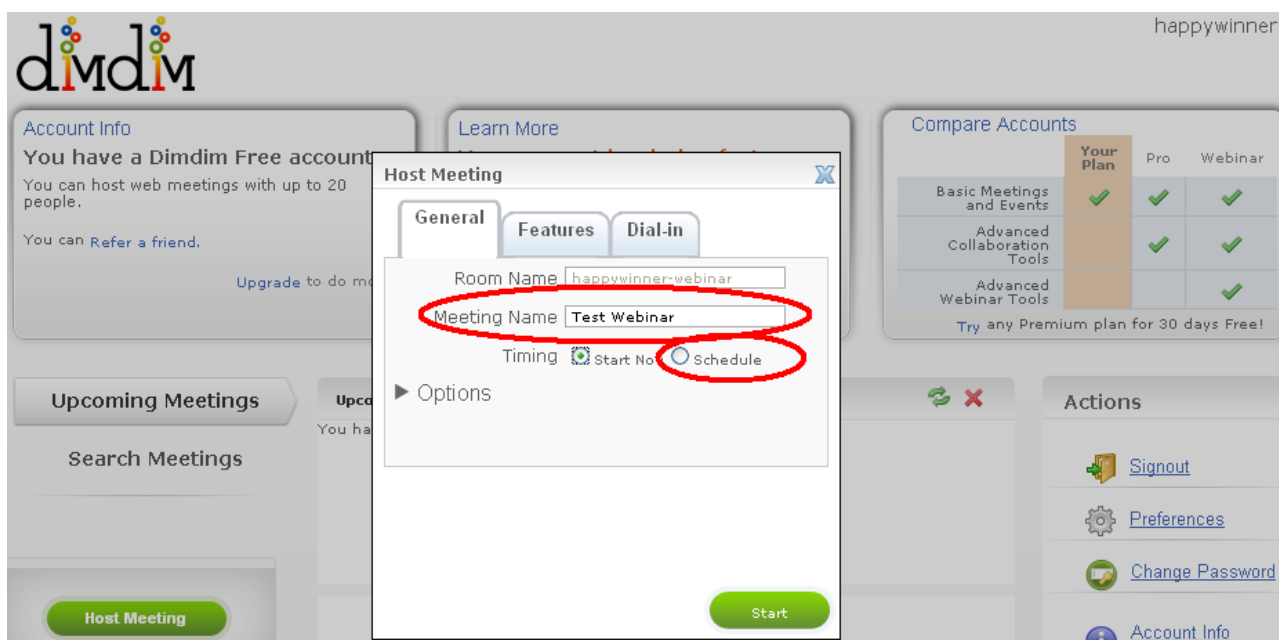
dimdim

happywinner

Account Info

You have a Dimdim Free account

You can host web meetings with up to 20 people.

You can Refer a friend.

Upgrade to do m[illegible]

Learn More

Compare Accounts

| | Your Plan | Pro | Webinar |
|---|---|---|---|
| Basic Meetings and Events | ✔ | ✔ | ✔ |
| Advanced Collaboration Tools | | ✔ | ✔ |
| Advanced Webinar Tools | | | ✔ |

Try any Premium plan for 30 days Free!

Host Meeting

General | Features | Dial-in

Room Name happywinner-webinar

Meeting Name Test Webinar

Timing Start No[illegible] Schedule

▶ Options

Start

Upcoming Meetings

Search Meetings

Upco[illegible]

You ha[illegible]

Actions

Signout

Preferences

Change Password

Account Info

Host Meeting